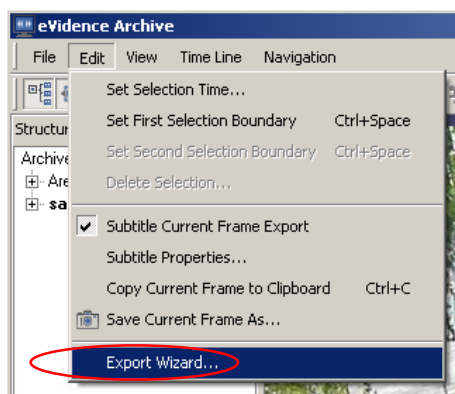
eVidence Archive

File Edit View Time Line Navigation

Structur

Archive

Are

sa

Set Selection Time...

Set First Selection Boundary Ctrl+Space

Set Second Selection Boundary Ctrl+Space

Delete Selection...

Subtitle Current Frame Export

Subtitle Properties...

Copy Current Frame to Clipboard Ctrl+C

Save Current Frame As...

Export Wizard...